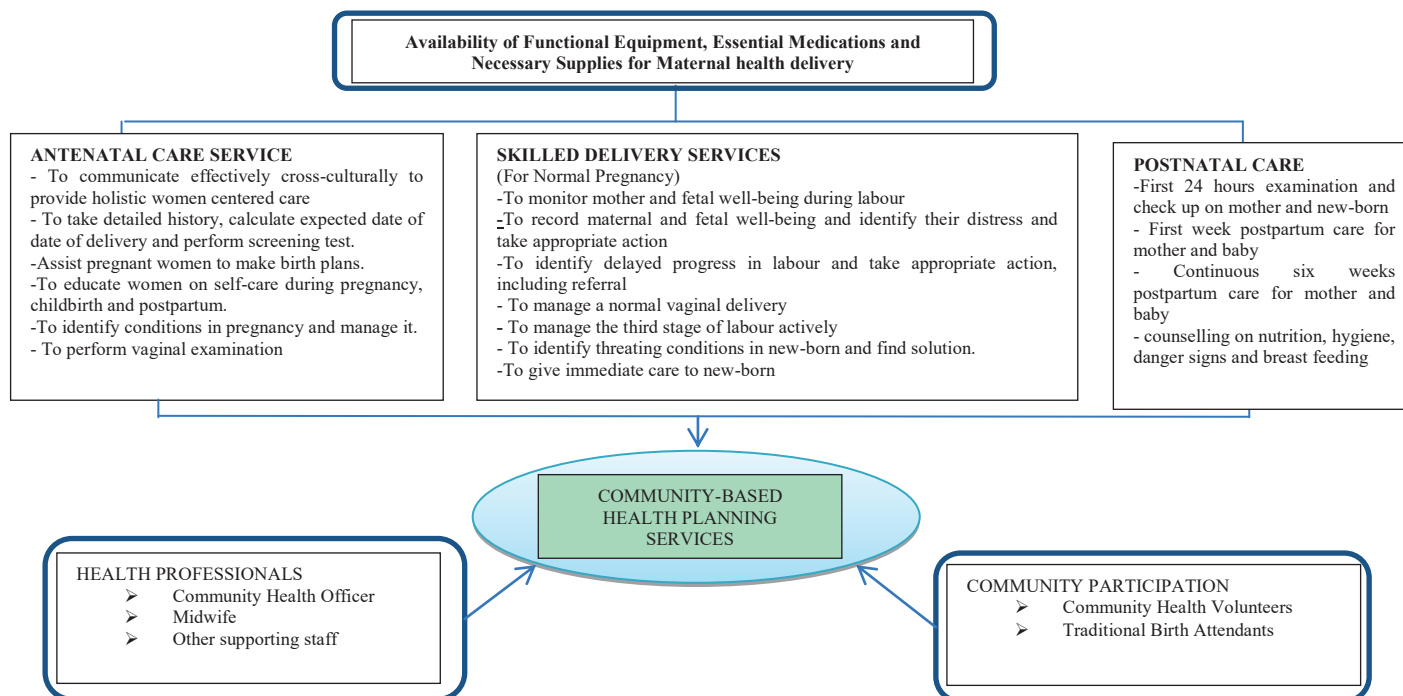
Availability of Functional Equipment, Essential Medications and Necessary Supplies for Maternal health delivery

ANTENATAL CARE SERVICE
- To communicate effectively cross-culturally to provide holistic women centered care
- To take detailed history, calculate expected date of date of delivery and perform screening test.
-Assist pregnant women to make birth plans.
-To educate women on self-care during pregnancy, childbirth and postpartum.
-To identify conditions in pregnancy and manage it.
- To perform vaginal examination

SKILLED DELIVERY SERVICES
(For Normal Pregnancy)
-To monitor mother and fetal well-being during labour
-To record maternal and fetal well-being and identify their distress and take appropriate action
-To identify delayed progress in labour and take appropriate action, including referral
- To manage a normal vaginal delivery
- To manage the third stage of labour actively
- To identify threating conditions in new-born and find solution.
-To give immediate care to new-born

POSTNATAL CARE
-First 24 hours examination and check up on mother and new-born
- First week postpartum care for mother and baby
- Continuous six weeks postpartum care for mother and baby
- counselling on nutrition, hygiene, danger signs and breast feeding

COMMUNITY-BASED HEALTH PLANNING SERVICES

HEALTH PROFESSIONALS
➢ Community Health Officer
➢ Midwife
➢ Other supporting staff

COMMUNITY PARTICIPATION
➢ Community Health Volunteers
➢ Traditional Birth Attendants